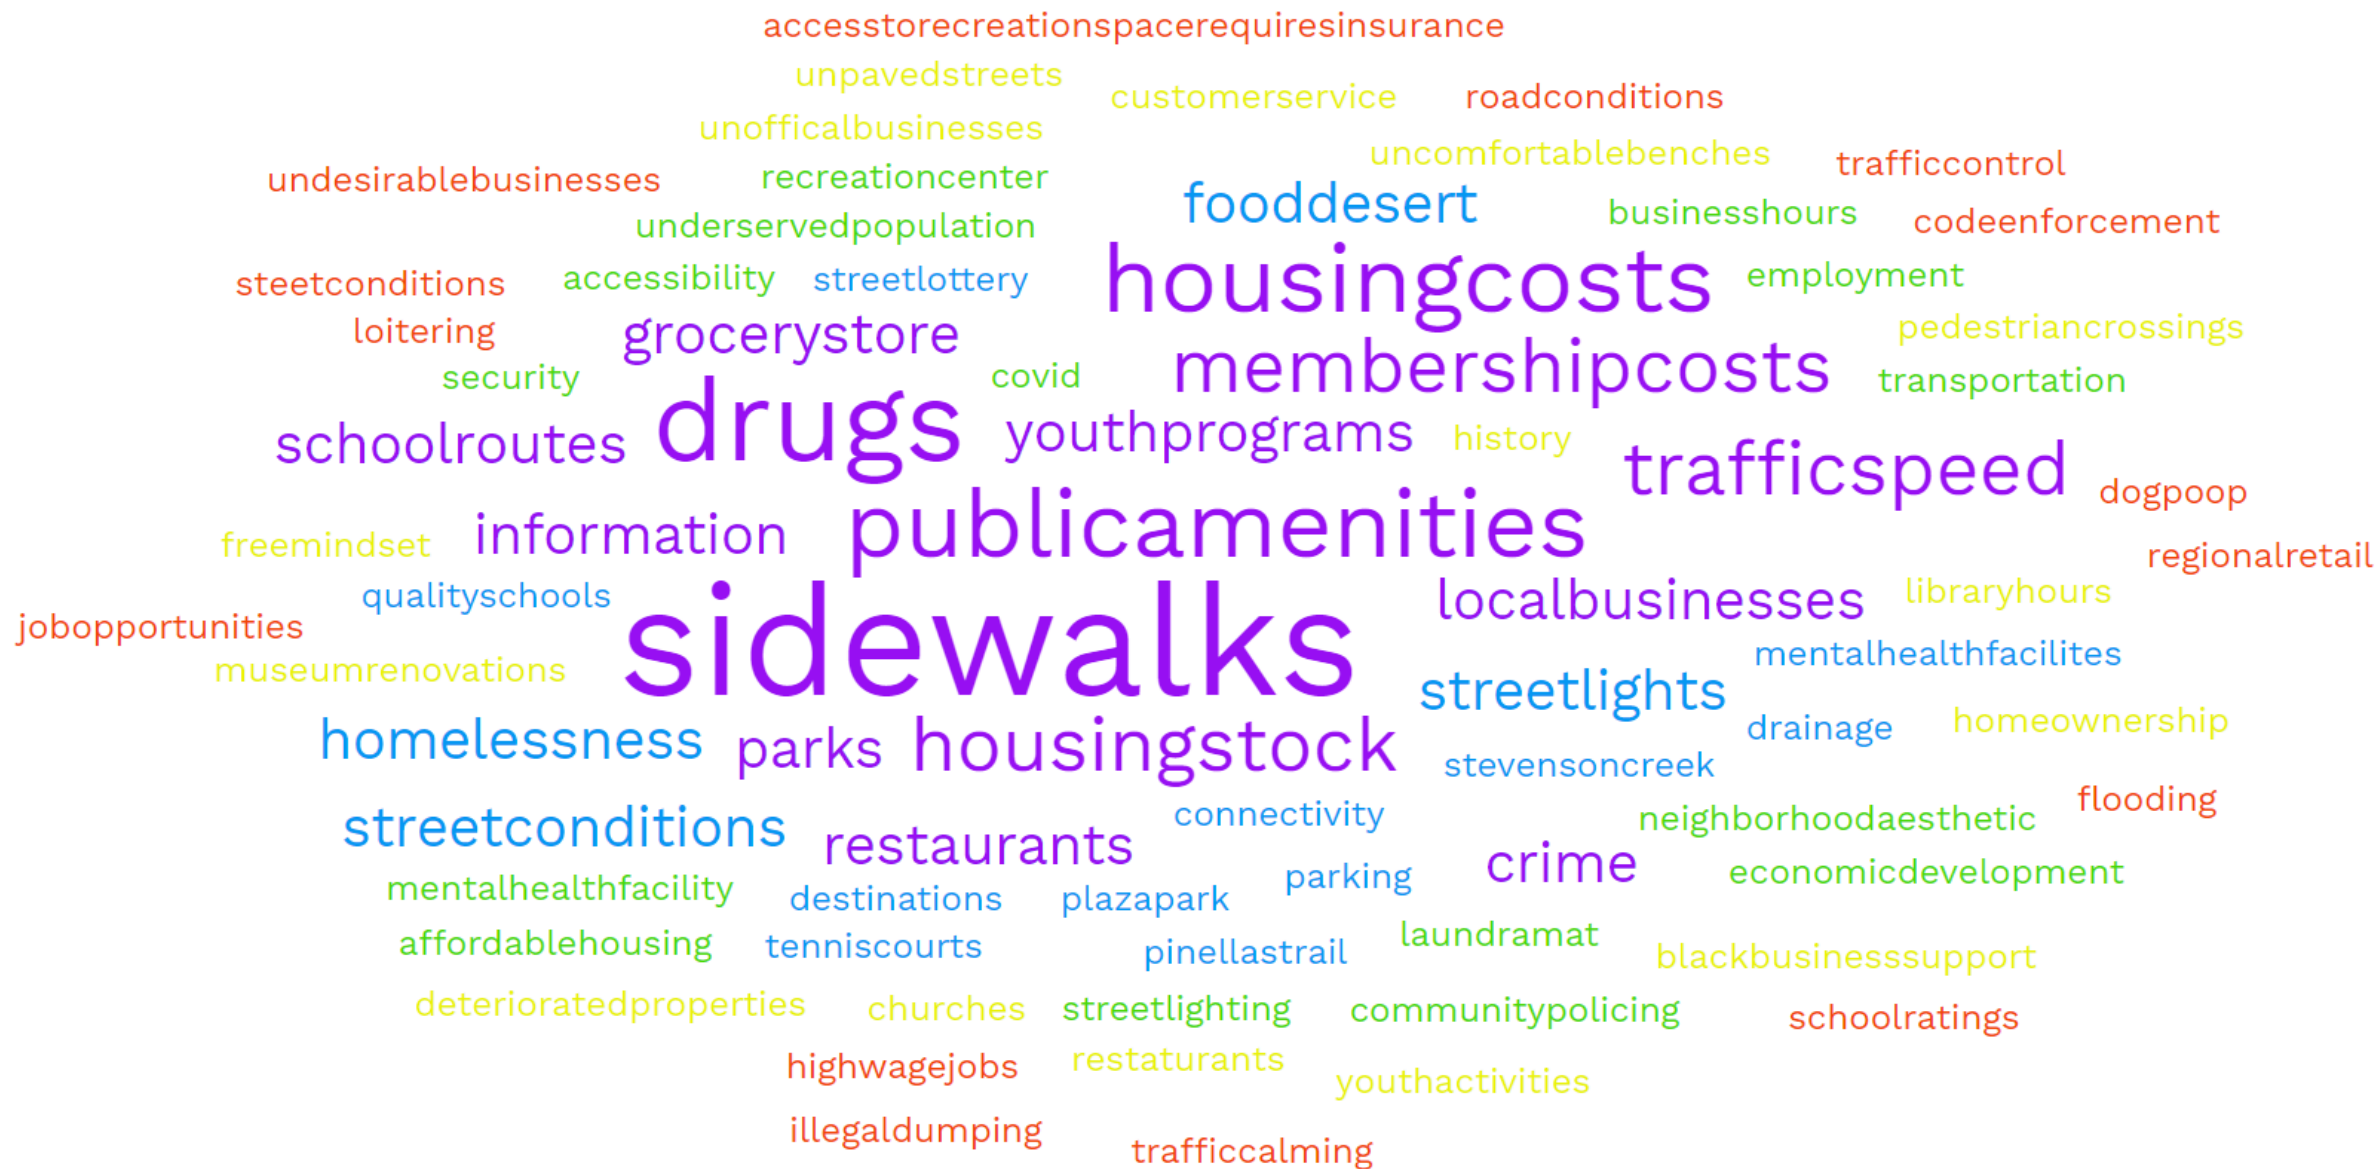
accesstorecreationspacerequiresinsurance
unpavedstreets
customerservice
roadconditions
unofficalbusinesses
uncomfortablebenches
trafficcontrol
undesirablebusinesses
recreationcenter
fooddesert
businesshours
codeenforcement
underservedpopulation
steetconditions
accessibility
streetlottery
housingcosts
employment
loitering
grocerystore
pedestriancrossings
security
covid
membershipcosts
transportation
drugs
schoolroutes
youthprograms
history
trafficspeed
dogpoop
freemindset
information
publicamenities
regionalretail
qualityschools
localbusinesses
libraryhours
jobopportunities
sidewalks
mentalhealthfacilites
museumrenovations
streetlights
homelessness
parks
housingstock
drainage
homeownership
stevensoncreek
flooding
streetconditions
connectivity
neighborhoodaesthetic
restaurants
crime
economicdevelopment
mentalhealthfacility
destinations
plazapark
parking
affordablehousing
tenniscourts
pinellastrail
laundramat
blackbusinesssupport
deterioratedproperties
churches
streetlighting
communitypolicing
schoolratings
highwagejobs
restaurants
youthactivities
illegaldumping
trafficcalming